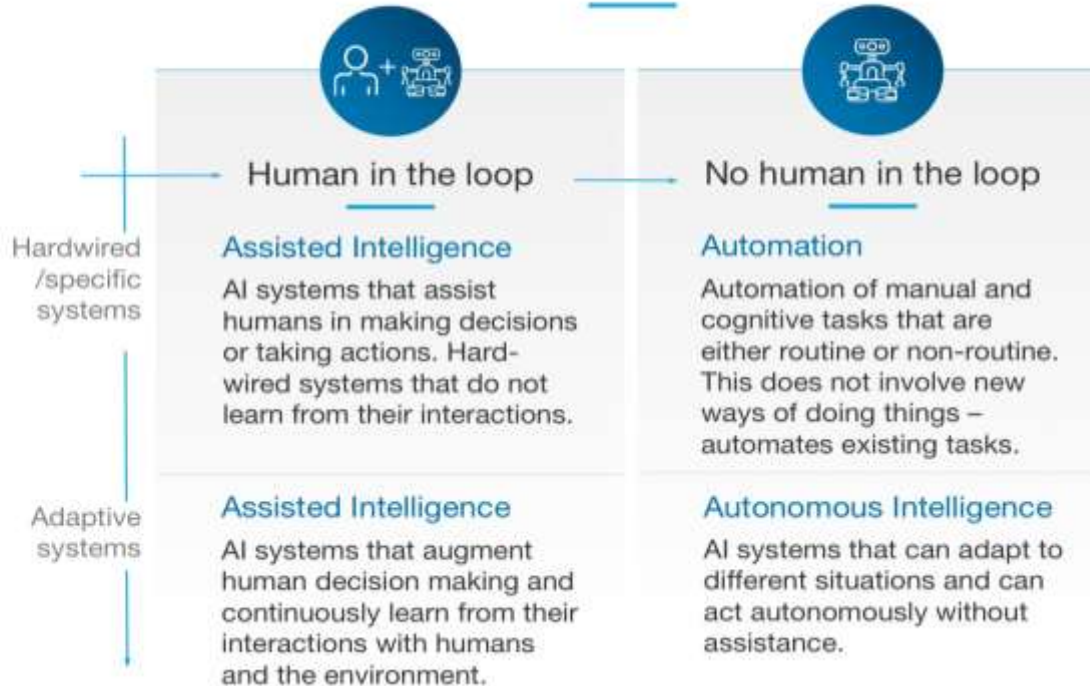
Human in the loop

No human in the loop

Hardwired /specific systems

Assisted Intelligence

AI systems that assist humans in making decisions or taking actions. Hardwired systems that do not learn from their interactions.

Automation

Automation of manual and cognitive tasks that are either routine or non-routine. This does not involve new ways of doing things – automates existing tasks.

Adaptive systems

Assisted Intelligence

AI systems that augment human decision making and continuously learn from their interactions with humans and the environment.

Autonomous Intelligence

AI systems that can adapt to different situations and can act autonomously without assistance.